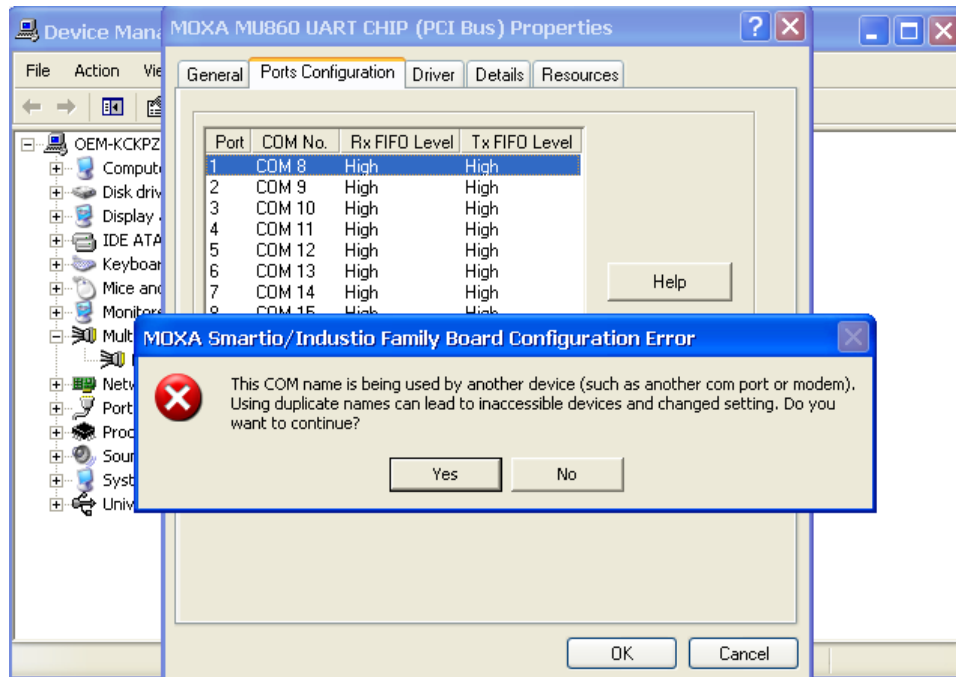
Device Mana

File Action Vie

OEM-KCKPZ
Compute
Disk driv
Display
IDE ATA
Keyboar
Mice and
Monitors
Mult
Netw
Port
Proc
Sour
Syst
Univ

MOXA MU860 UART CHIP (PCI Bus) Properties

General | Ports Configuration | Driver | Details | Resources

| Port | COM No. | Rx FIFO Level | Tx FIFO Level |
|---|---|---|---|
| 1 | COM 8 | High | High |
| 2 | COM 9 | High | High |
| 3 | COM 10 | High | High |
| 4 | COM 11 | High | High |
| 5 | COM 12 | High | High |
| 6 | COM 13 | High | High |
| 7 | COM 14 | High | High |
| 8 | COM 15 | High | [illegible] |

Help

MOXA Smartio/Industio Family Board Configuration Error

This COM name is being used by another device (such as another com port or modem). Using duplicate names can lead to inaccessible devices and changed setting. Do you want to continue?

Yes No

OK Cancel